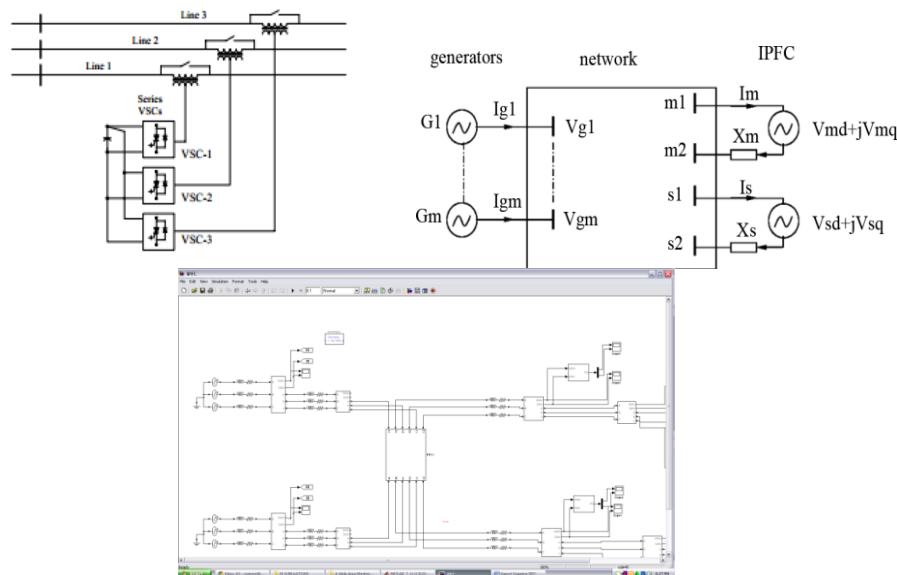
Line 3
Line 2
Line 1
Series VSCs
VSC-1
VSC-2
VSC-3

generators
network
IPFC
G1
Ig1
Vg1
Gm
Igm
Vgm
m1
Im
m2
Xm
Vmd+jVmq
s1
Is
s2
Xs
Vsd+jVsq

IPFC
File Edit View Simulation Format Tools Help
0.1
Normal
Ready
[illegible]